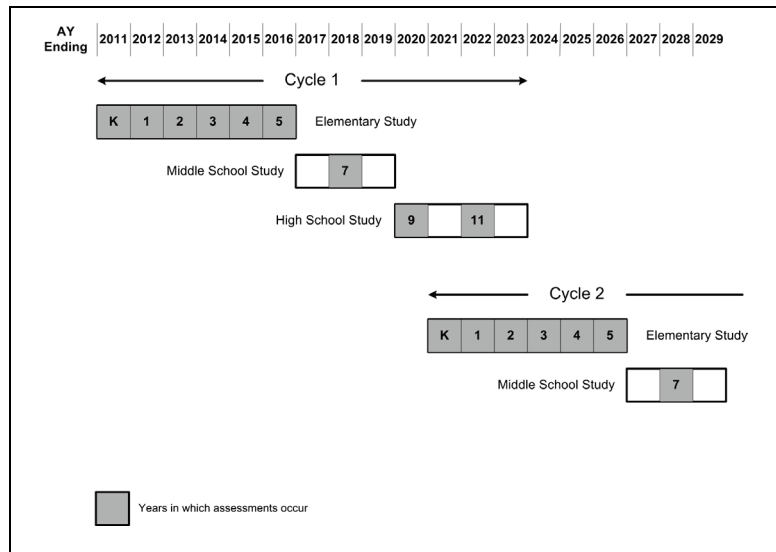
AY Ending

| 2011 | 2012 | 2013 | 2014 | 2015 | 2016 | 2017 | 2018 | 2019 | 2020 | 2021 | 2022 | 2023 | 2024 | 2025 | 2026 | 2027 | 2028 | 2029 |
|---|---|---|---|---|---|---|---|---|---|---|---|---|---|---|---|---|---|---|

Cycle 1

K 1 2 3 4 5 Elementary Study

Middle School Study 7

High School Study 9 11

Cycle 2

K 1 2 3 4 5 Elementary Study

Middle School Study 7

Years in which assessments occur